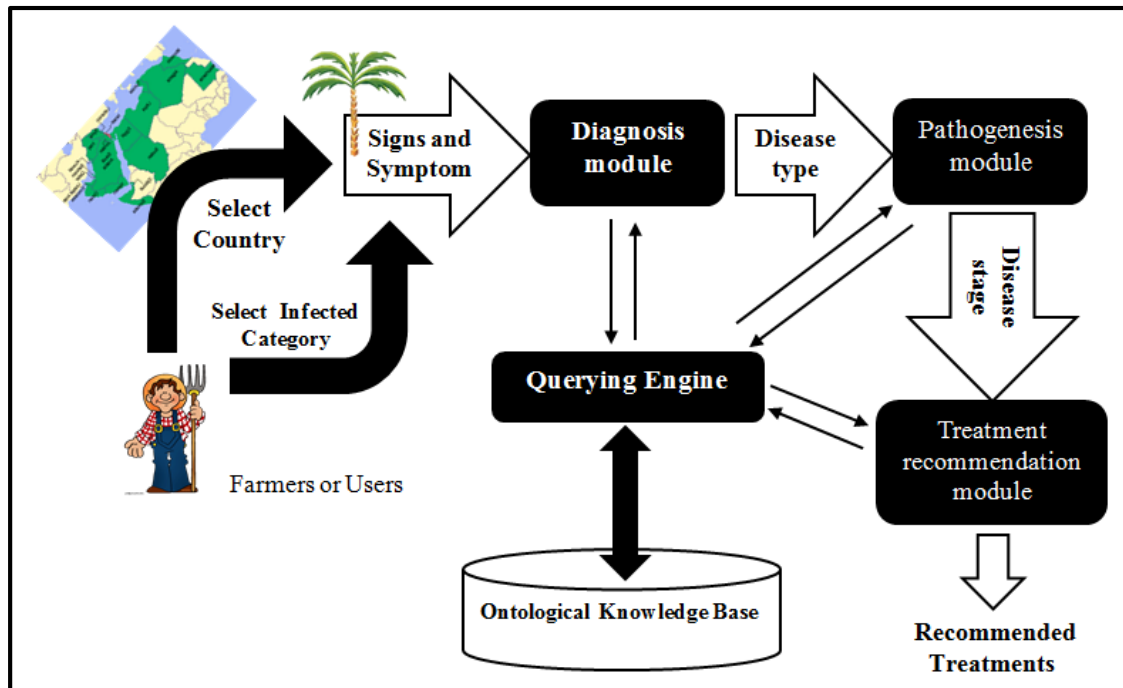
Select Country

Select Infected Category

Farmers or Users

Signs and Symptom

Diagnosis module

Disease type

Pathogenesis module

Disease stage

Querying Engine

Treatment recommendation module

Ontological Knowledge Base

Recommended Treatments